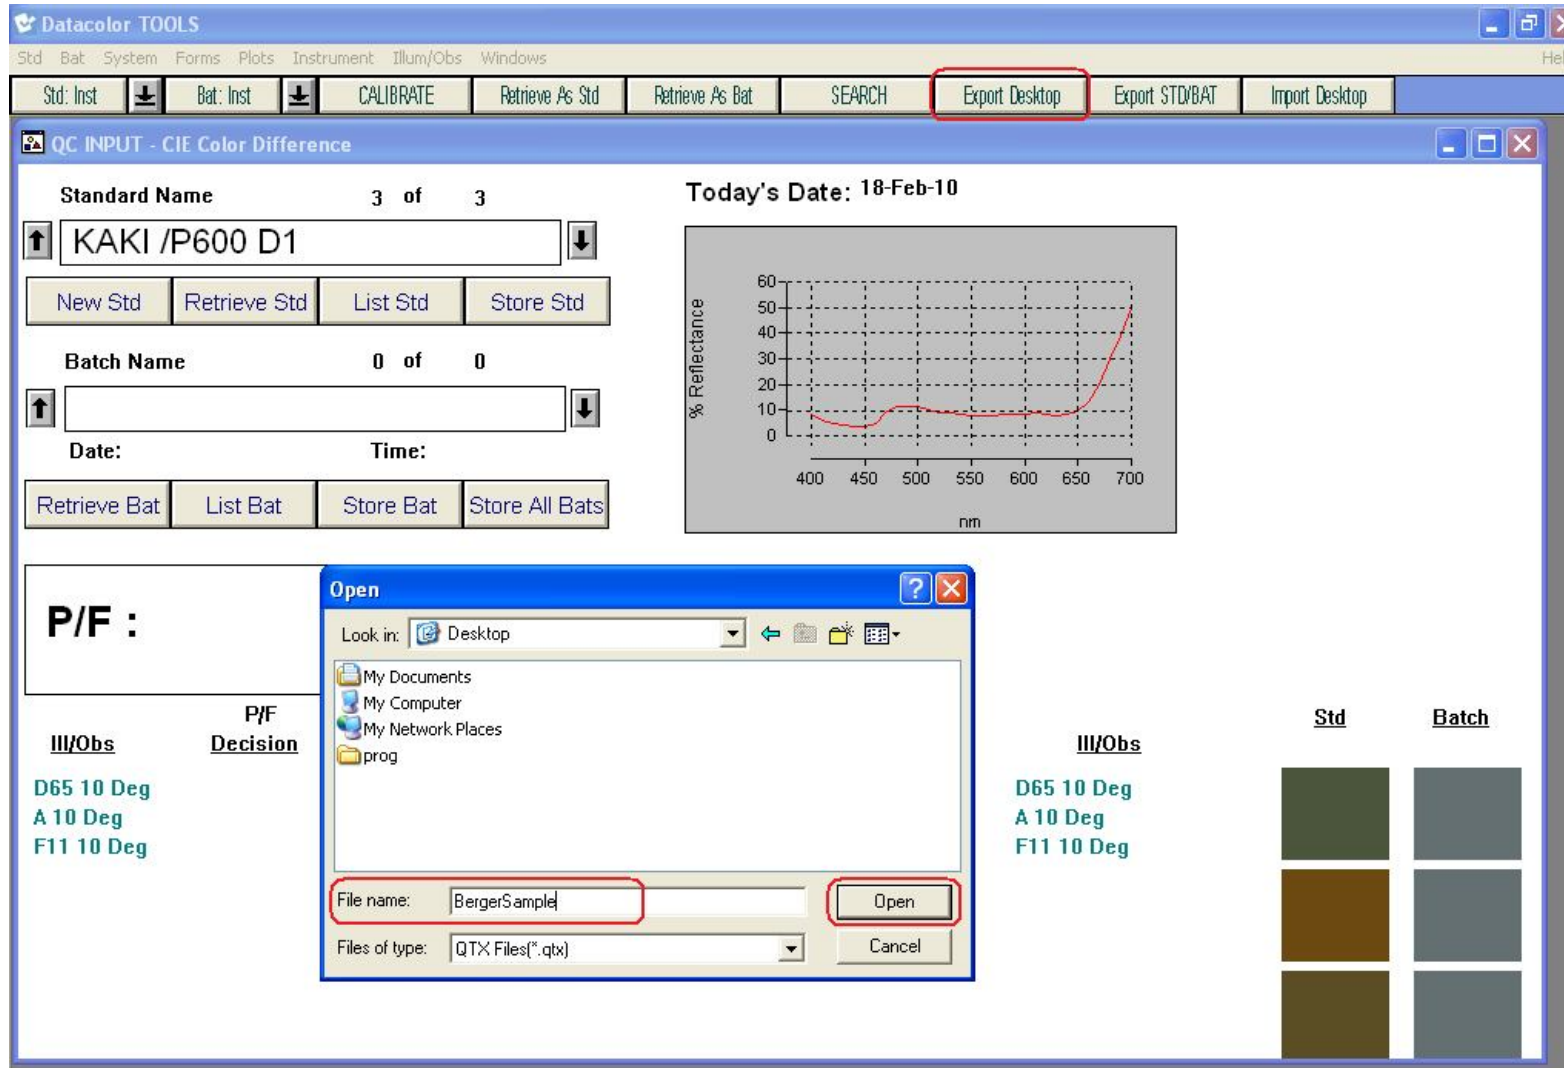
Datacolor TOOLS

Std Bat System Forms Plots Instrument Illum/Obs Windows Hel

Std: Inst | Bat: Inst | CALIBRATE | Retrieve As Std | Retrieve As Bat | SEARCH | Export Desktop | Export STD/BAT | Import Desktop

QC INPUT - CIE Color Difference

Standard Name 3 of 3

KAKI /P600 D1

New Std | Retrieve Std | List Std | Store Std

Batch Name 0 of 0

Date: Time:

Retrieve Bat | List Bat | Store Bat | Store All Bats

Today's Date: 18-Feb-10

% Reflectance

60
50
40
30
20
10
0

400 450 500 550 600 650 700

nm

P/F :

Ill/Obs

P/F
Decision

D65 10 Deg
A 10 Deg
F11 10 Deg

Open

Look in: Desktop

My Documents
My Computer
My Network Places
prog

File name: BergerSample

Files of type: QTX Files(*.qtx)

Open

Cancel

Ill/Obs

D65 10 Deg
A 10 Deg
F11 10 Deg

Std

Batch